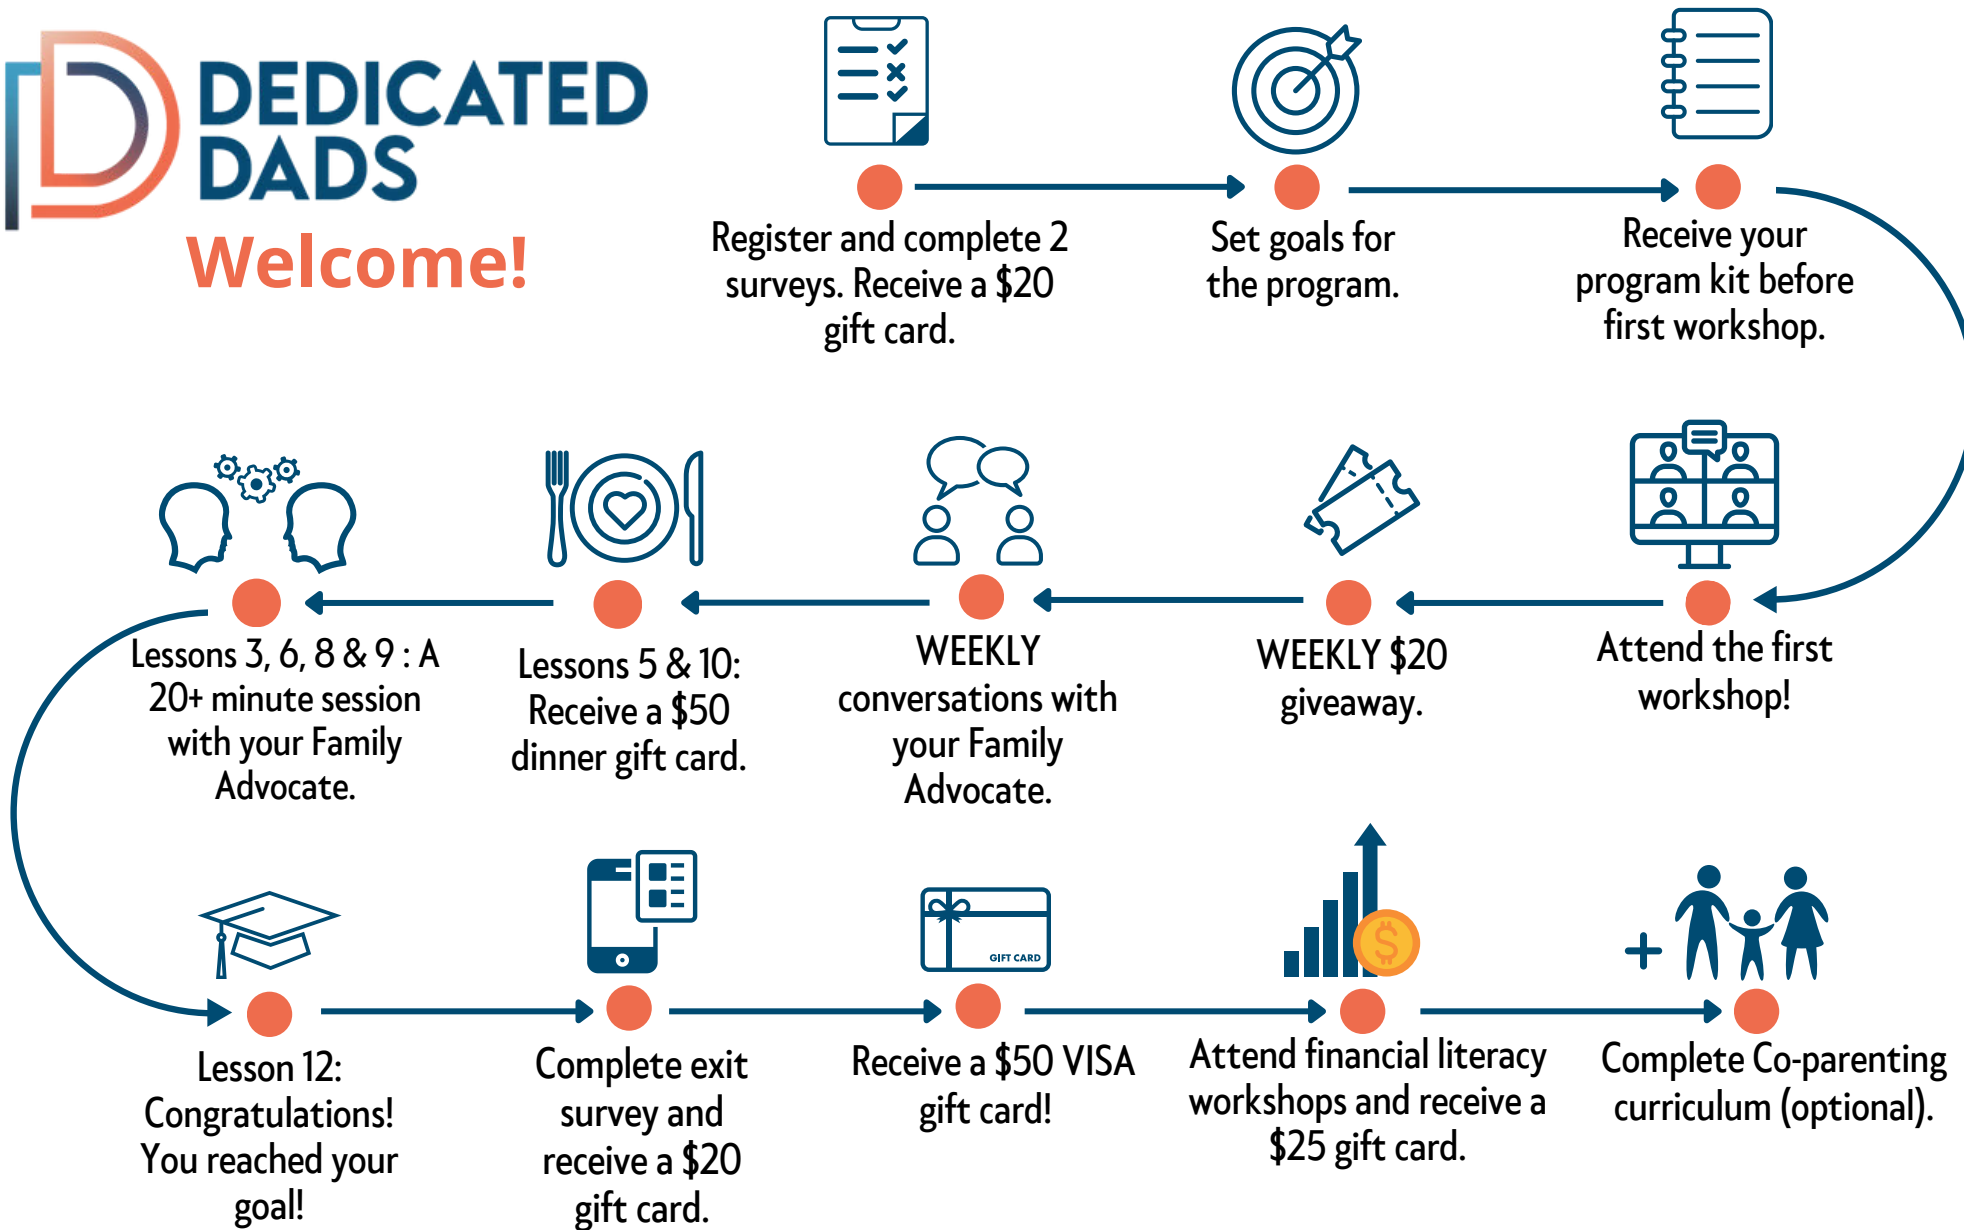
DEDICATED DADS

Welcome!

Register and complete 2 surveys. Receive a \$20 gift card.

Set goals for the program.

Receive your program kit before first workshop.

Attend the first workshop!

WEEKLY \$20 giveaway.

WEEKLY conversations with your Family Advocate.

Lessons 5 & 10: Receive a \$50 dinner gift card.

Lessons 3, 6, 8 & 9 : A 20+ minute session with your Family Advocate.

Lesson 12: Congratulations! You reached your goal!

Complete exit survey and receive a \$20 gift card.

GIFT CARD

Receive a \$50 VISA gift card!

Attend financial literacy workshops and receive a \$25 gift card.

Complete Co-parenting curriculum (optional).